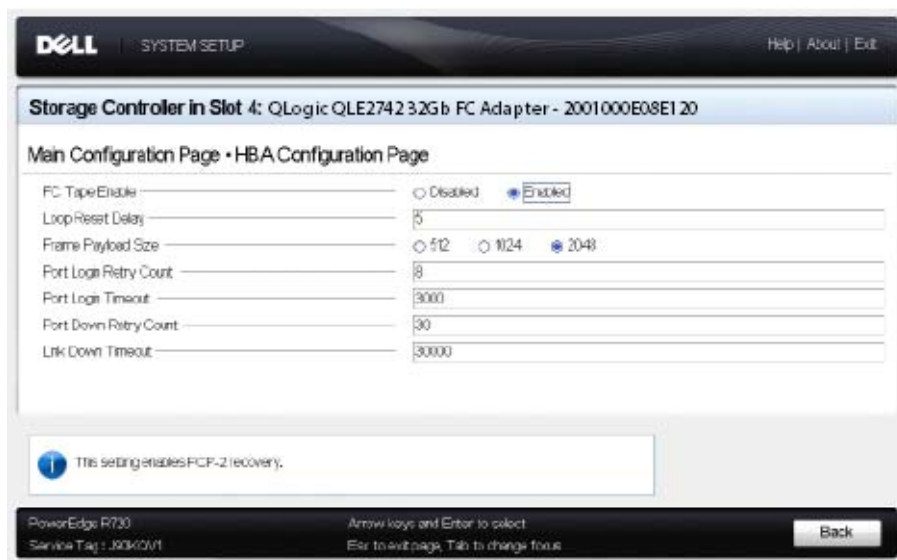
DELL | SYSTEM SETUP

Help | About | Exit

Storage Controller in Slot 4: QLogic QLE2742 32Gb FC Adapter - 2001000E08E120

Main Configuration Page • HBA Configuration Page

| | |
|---|---|
| FC Tape Enable | ○ Disabled ◉ Enabled |
| Loop Reset Delay | 5 |
| Frame Payload Size | ○ 512 ○ 1024 ◉ 2048 |
| Port Login Retry Count | 8 |
| Port Login Timeout | 3000 |
| Port Down Retry Count | 30 |
| Link Down Timeout | 30000 |

This setting enables FCP-2 recovery.

PowerEdge R730
Service Tag : J9DK0V1

Arrow keys and Enter to select
Esc to exit page, Tab to change focus

Back